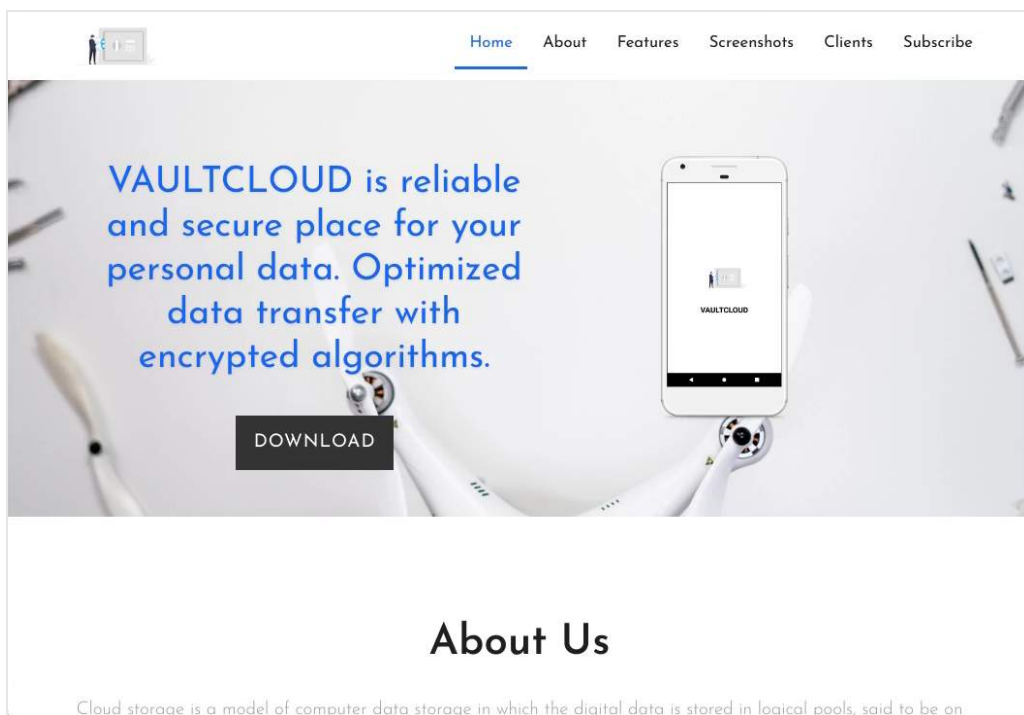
Home About Features Screenshots Clients Subscribe

VAULTCLOUD is reliable and secure place for your personal data. Optimized data transfer with encrypted algorithms.

VAULTCLOUD

DOWNLOAD

About Us

Cloud storage is a model of computer data storage in which the digital data is stored in logical pools, said to be on